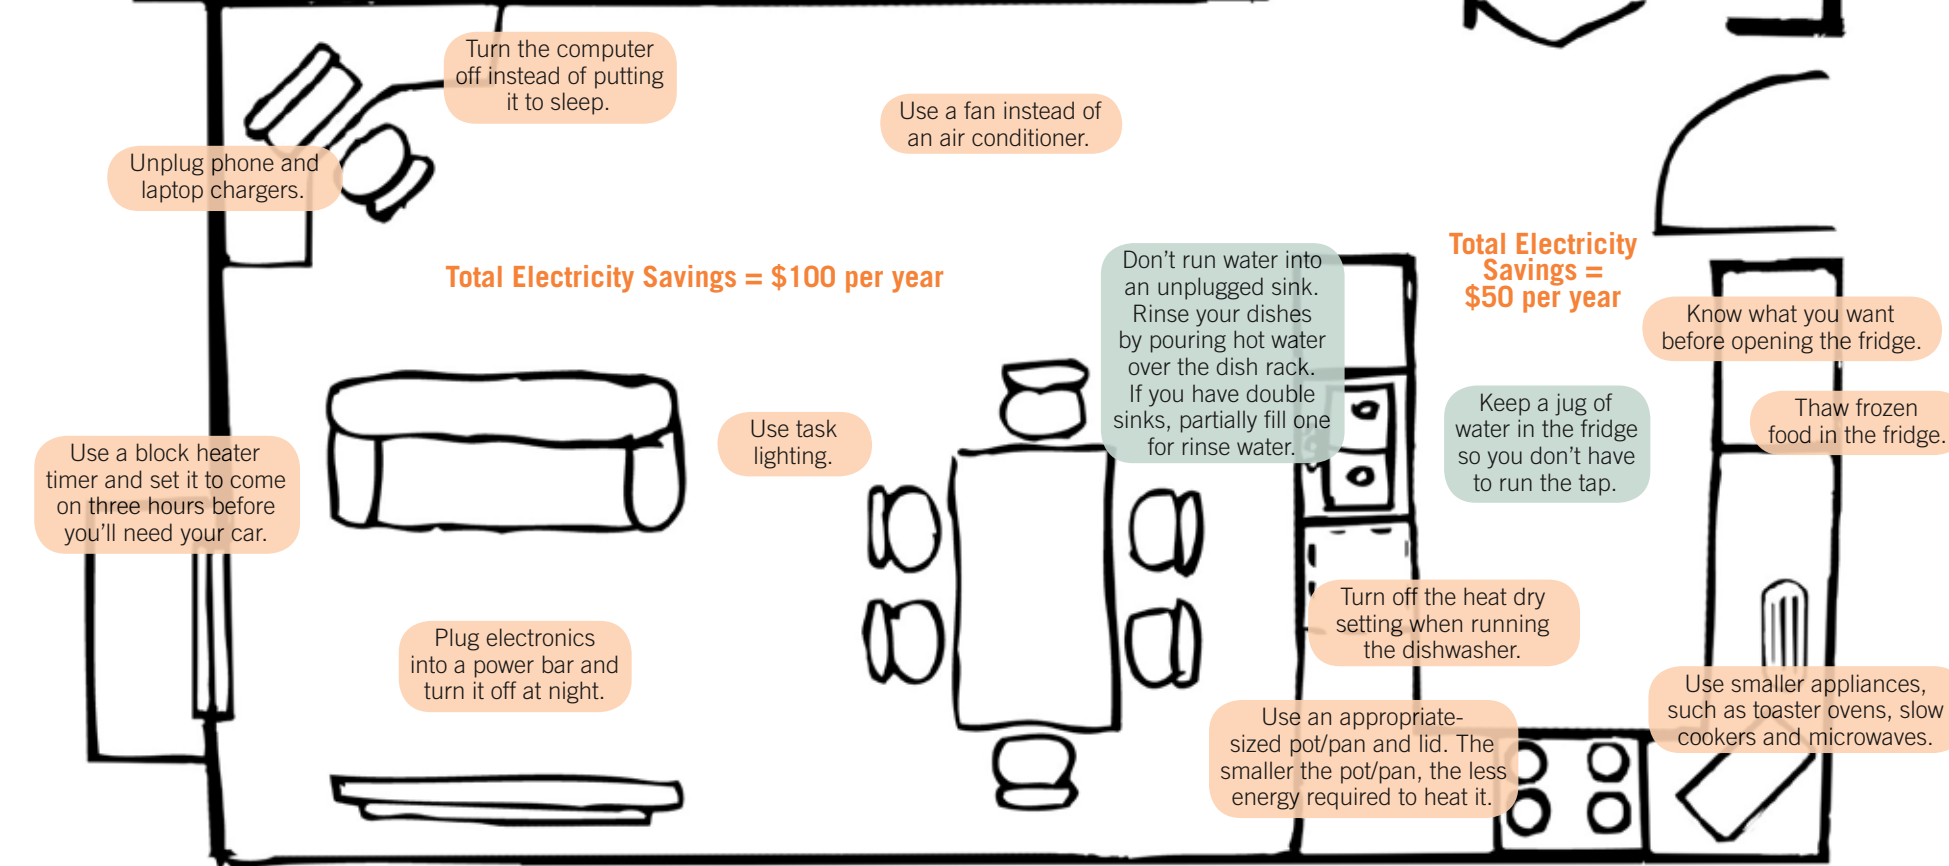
Turn the computer off instead of putting it to sleep.

Use a fan instead of an air conditioner.

Unplug phone and laptop chargers.

Total Electricity Savings = $100 per year

Don’t run water into an unplugged sink. Rinse your dishes by pouring hot water over the dish rack. If you have double sinks, partially fill one for rinse water.

Total Electricity Savings = $50 per year

Know what you want before opening the fridge.

Use a block heater timer and set it to come on three hours before you’ll need your car.

Use task lighting.

Keep a jug of water in the fridge so you don’t have to run the tap.

Thaw frozen food in the fridge.

Turn off the heat dry setting when running the dishwasher.

Plug electronics into a power bar and turn it off at night.

Use an appropriate-sized pot/pan and lid. The smaller the pot/pan, the less energy required to heat it.

Use smaller appliances, such as toaster ovens, slow cookers and microwaves.